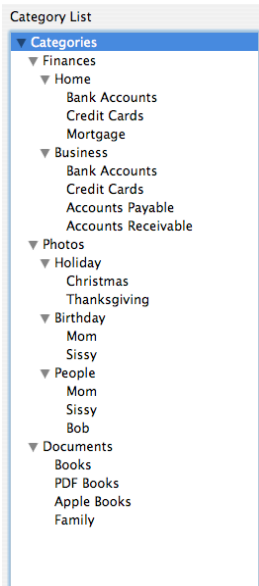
Category List

Categories
Finances
Home
Bank Accounts
Credit Cards
Mortgage
Business
Bank Accounts
Credit Cards
Accounts Payable
Accounts Receivable
Photos
Holiday
Christmas
Thanksgiving
Birthday
Mom
Sissy
People
Mom
Sissy
Bob
Documents
Books
PDF Books
Apple Books
Family